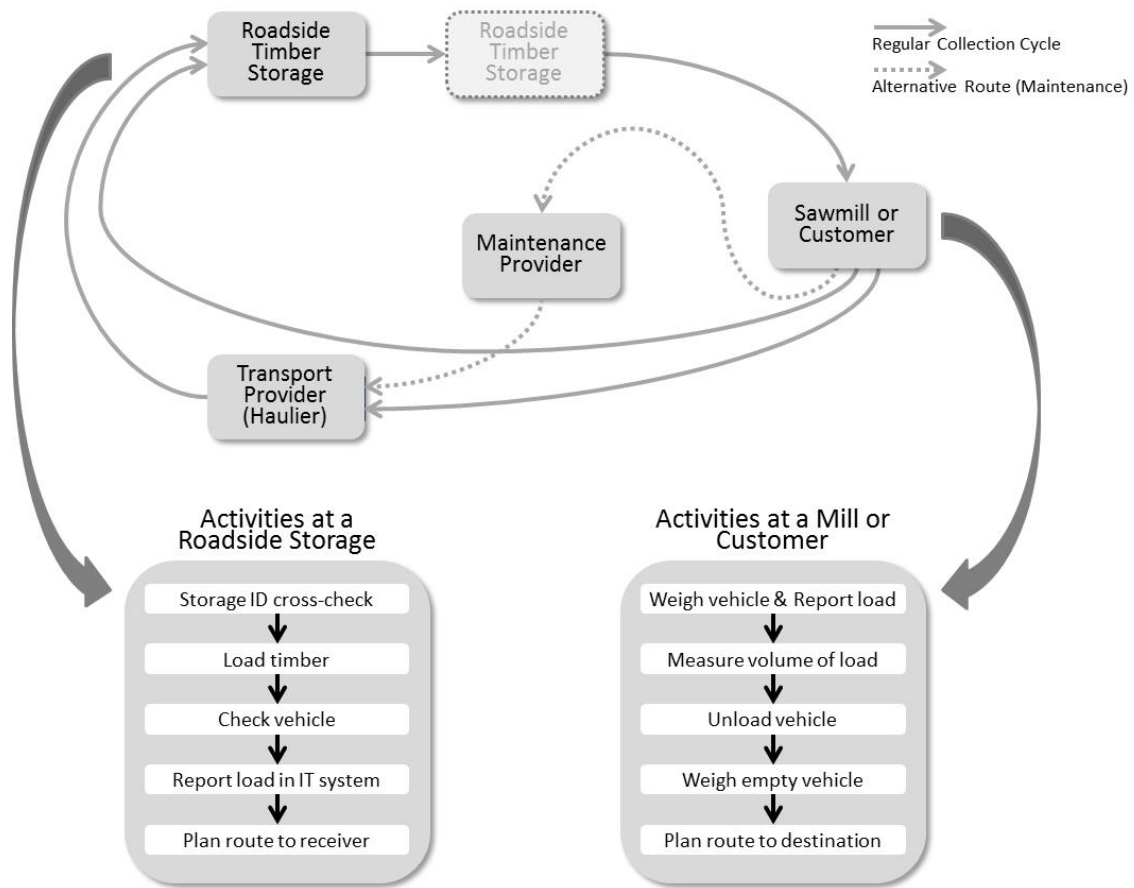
Roadside Timber Storage

Roadside Timber Storage

Regular Collection Cycle

Alternative Route (Maintenance)

Sawmill or Customer

Maintenance Provider

Transport Provider (Haulier)

Activities at a Roadside Storage

Storage ID cross-check

Load timber

Check vehicle

Report load in IT system

Plan route to receiver

Activities at a Mill or Customer

Weigh vehicle & Report load

Measure volume of load

Unload vehicle

Weigh empty vehicle

Plan route to destination